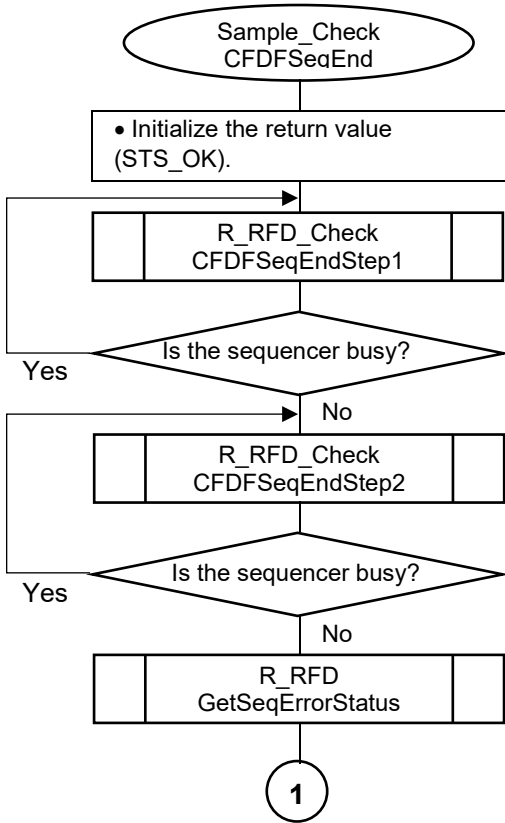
Sample_Check CFDFSeqEnd

• Initialize the return value (STS_OK).

R_RFD_Check CFDFSeqEndStep1

Is the sequencer busy?

Yes

No

R_RFD_Check CFDFSeqEndStep2

Is the sequencer busy?

Yes

No

R_RFD GetSeqErrorStatus

1